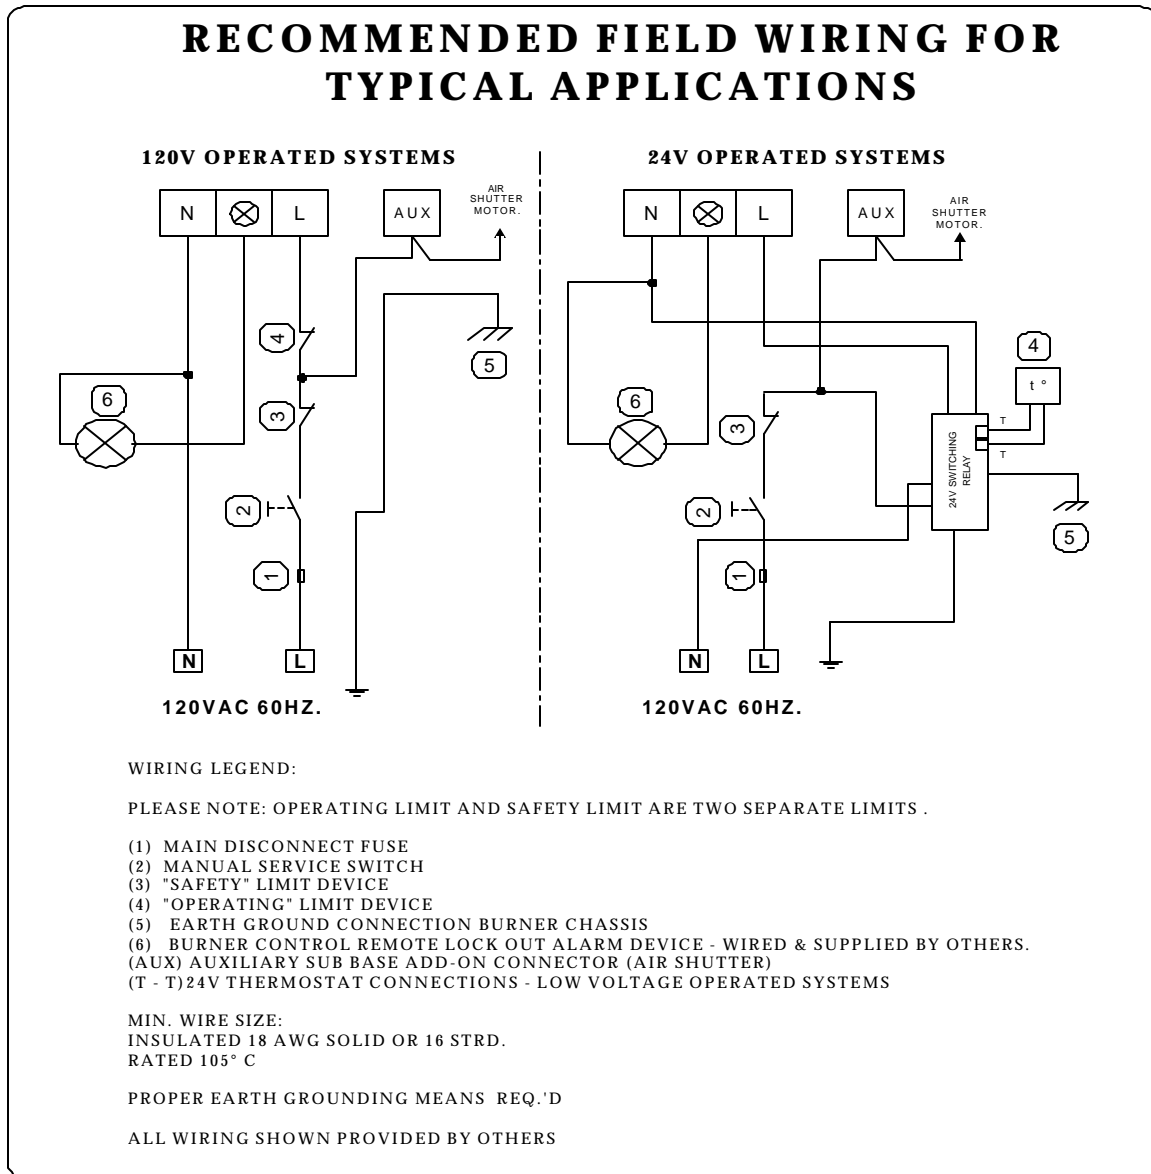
RECOMMENDED FIELD WIRING FOR TYPICAL APPLICATIONS

120V OPERATED SYSTEMS

N ⊗ L AUX AIR SHUTTER MOTOR.

4
5
6
3
2
1

N L

120VAC 60HZ.

24V OPERATED SYSTEMS

N ⊗ L AUX AIR SHUTTER MOTOR.

4
t °
6
3
T
24V SWITCHING RELAY
T
2
5
1

N L

120VAC 60HZ.

WIRING LEGEND:

PLEASE NOTE: OPERATING LIMIT AND SAFETY LIMIT ARE TWO SEPARATE LIMITS .

(1) MAIN DISCONNECT FUSE
(2) MANUAL SERVICE SWITCH
(3) "SAFETY" LIMIT DEVICE
(4) "OPERATING" LIMIT DEVICE
(5) EARTH GROUND CONNECTION BURNER CHASSIS
(6) BURNER CONTROL REMOTE LOCK OUT ALARM DEVICE - WIRED & SUPPLIED BY OTHERS.
(AUX) AUXILIARY SUB BASE ADD-ON CONNECTOR (AIR SHUTTER)
(T - T) 24V THERMOSTAT CONNECTIONS - LOW VOLTAGE OPERATED SYSTEMS

MIN. WIRE SIZE:
INSULATED 18 AWG SOLID OR 16 STRD.
RATED 105° C

PROPER EARTH GROUNDING MEANS REQ.'D

ALL WIRING SHOWN PROVIDED BY OTHERS